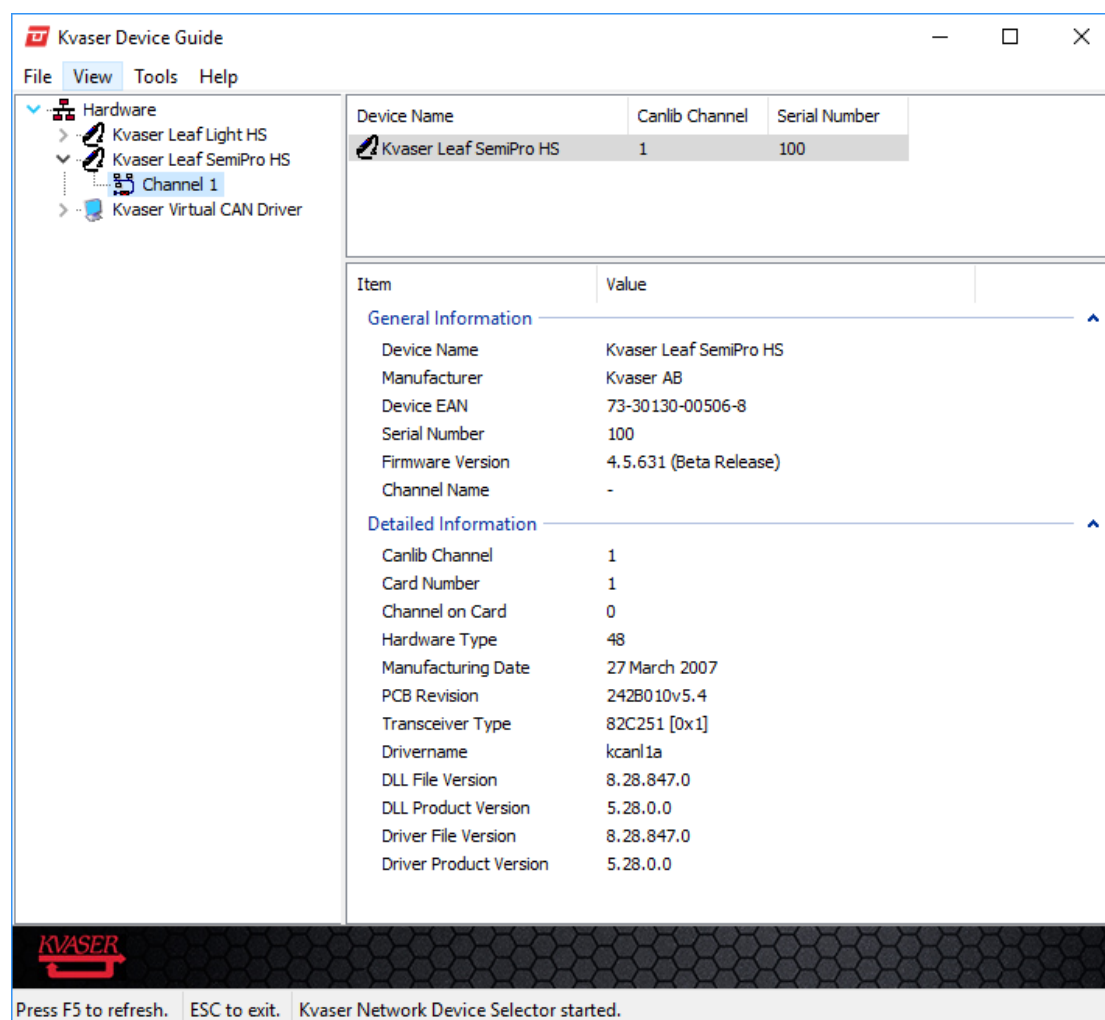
Kvaser Device Guide

File View Tools Help

Hardware
Kvaser Leaf Light HS
Kvaser Leaf SemiPro HS
Channel 1
Kvaser Virtual CAN Driver

| Device Name | Canlib Channel | Serial Number |
|---|---|---|
| Kvaser Leaf SemiPro HS | 1 | 100 |

| Item | Value |
|---|---|
| General Information | |
| Device Name | Kvaser Leaf SemiPro HS |
| Manufacturer | Kvaser AB |
| Device EAN | 73-30130-00506-8 |
| Serial Number | 100 |
| Firmware Version | 4.5.631 (Beta Release) |
| Channel Name | - |
| Detailed Information | |
| Canlib Channel | 1 |
| Card Number | 1 |
| Channel on Card | 0 |
| Hardware Type | 48 |
| Manufacturing Date | 27 March 2007 |
| PCB Revision | 242B010v5.4 |
| Transceiver Type | 82C251 [0x1] |
| Drivername | kcanl1a |
| DLL File Version | 8.28.847.0 |
| DLL Product Version | 5.28.0.0 |
| Driver File Version | 8.28.847.0 |
| Driver Product Version | 5.28.0.0 |

KVASER

Press F5 to refresh. ESC to exit. Kvaser Network Device Selector started.